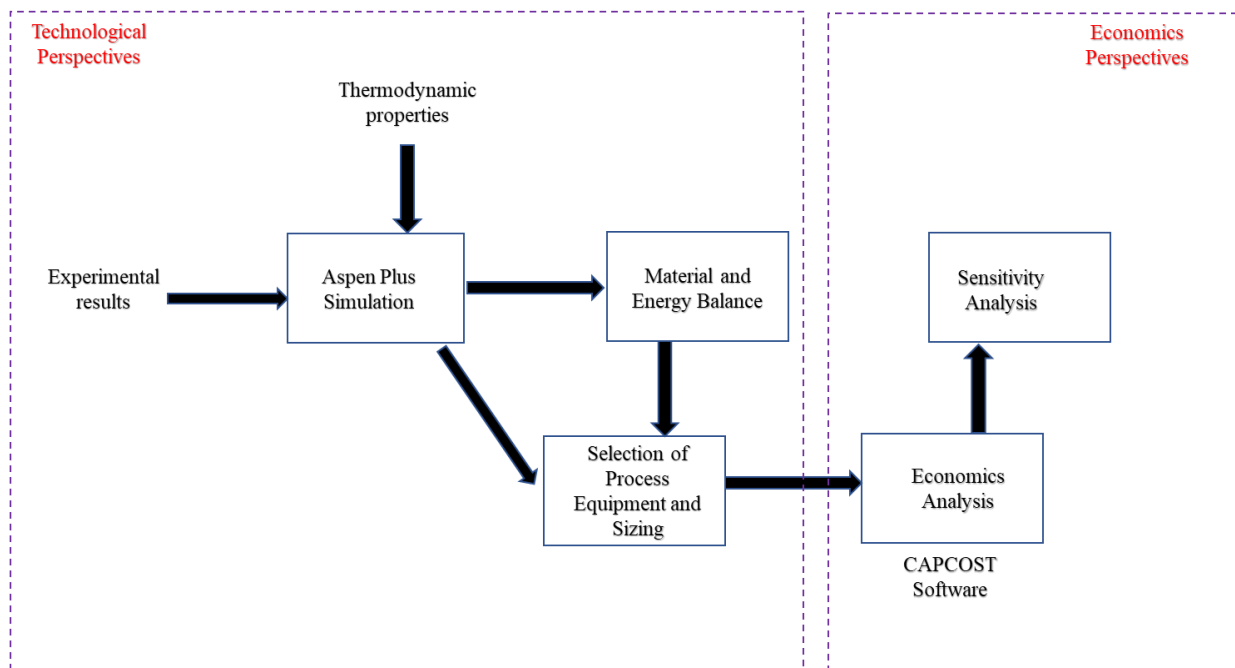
Technological Perspectives

Economics Perspectives

Thermodynamic properties

Experimental results

Aspen Plus Simulation

Material and Energy Balance

Sensitivity Analysis

Selection of Process Equipment and Sizing

Economics Analysis

CAPCOST Software